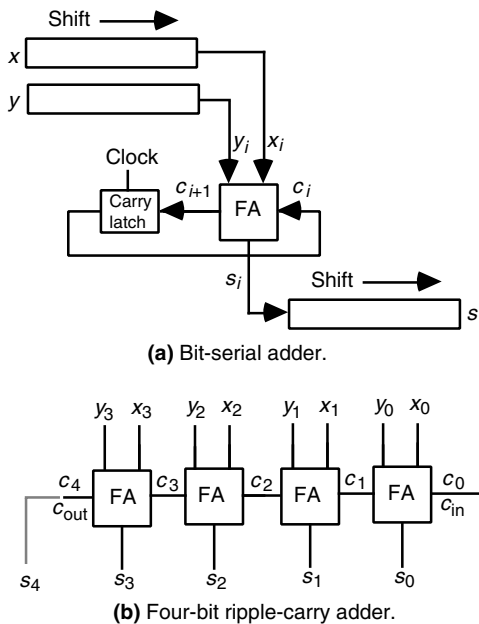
Shift

$x$

$y$

$y_i$ $x_i$

Clock

Carry latch

$c_{i+1}$

FA

$c_i$

$s_i$

Shift

$s$

**(a)** Bit-serial adder.

$y_3$ $x_3$ $y_2$ $x_2$ $y_1$ $x_1$ $y_0$ $x_0$

$c_4$ $c_{out}$ FA $c_3$ FA $c_2$ FA $c_1$ FA $c_0$ $c_{in}$

$s_4$ $s_3$ $s_2$ $s_1$ $s_0$

**(b)** Four-bit ripple-carry adder.